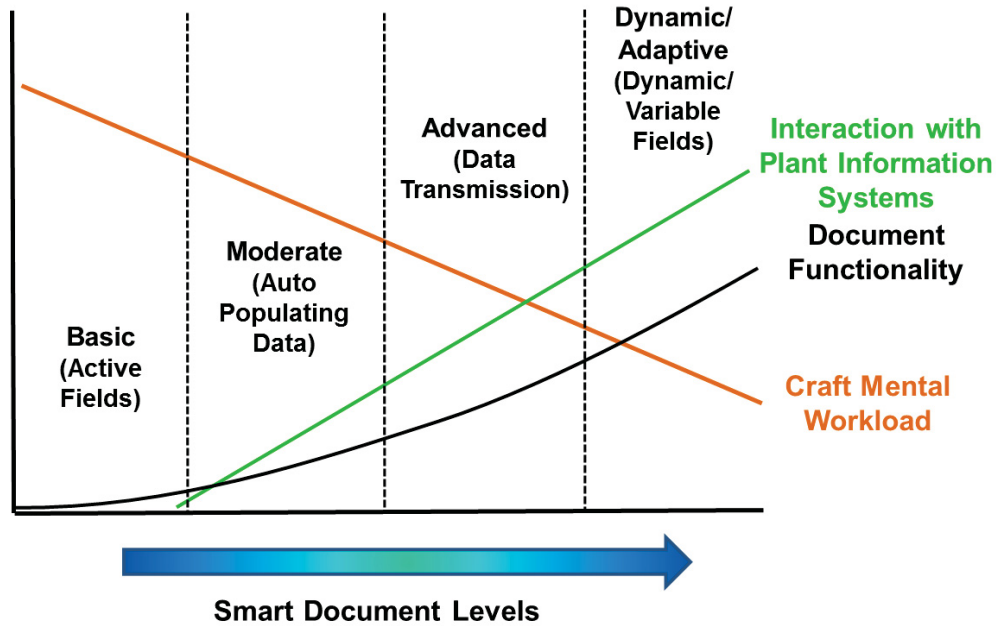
Basic (Active Fields)

Moderate (Auto Populating Data)

Advanced (Data Transmission)

Dynamic/ Adaptive (Dynamic/ Variable Fields)

Interaction with Plant Information Systems

Document Functionality

Craft Mental Workload

Smart Document Levels